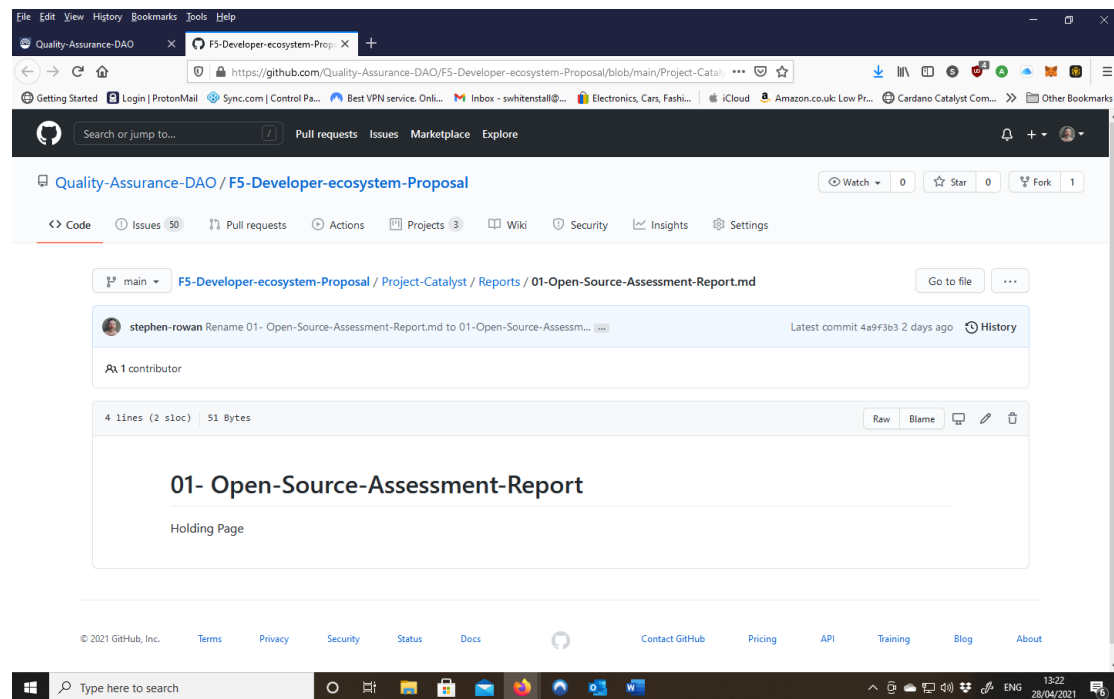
File Edit View History Bookmarks Tools Help

Quality-Assurance-DAO
F5-Developer-ecosystem-Propo

https://github.com/Quality-Assurance-DAO/F5-Developer-ecosystem-Proposal/blob/main/Project-Catal

Getting Started | Login | ProtonMail | Sync.com | Control Pa... | Best VPN service. Onli... | Inbox - swhitenstall@... | Electronics, Cars, Fashi... | iCloud | Amazon.co.uk: Low Pr... | Cardano Catalyst Com... | Other Bookmarks

Search or jump to... | Pull requests | Issues | Marketplace | Explore

Quality-Assurance-DAO / F5-Developer-ecosystem-Proposal

Watch 0 | Star 0 | Fork 1

Code | Issues 50 | Pull requests | Actions | Projects 3 | Wiki | Security | Insights | Settings

main | F5-Developer-ecosystem-Proposal / Project-Catalyst / Reports / 01-Open-Source-Assessment-Report.md

Go to file | ...

stephen-rowan Rename 01- Open-Source-Assessment-Report.md to 01-Open-Source-Assessm... ...

Latest commit 4a9f3b3 2 days ago History

1 contributor

4 lines (2 sloc) | 51 Bytes

Raw | Blame

# 01- Open-Source-Assessment-Report

Holding Page

© 2021 GitHub, Inc. | Terms | Privacy | Security | Status | Docs | Contact GitHub | Pricing | API | Training | Blog | About

Type here to search

ENG 13:22 28/04/2021